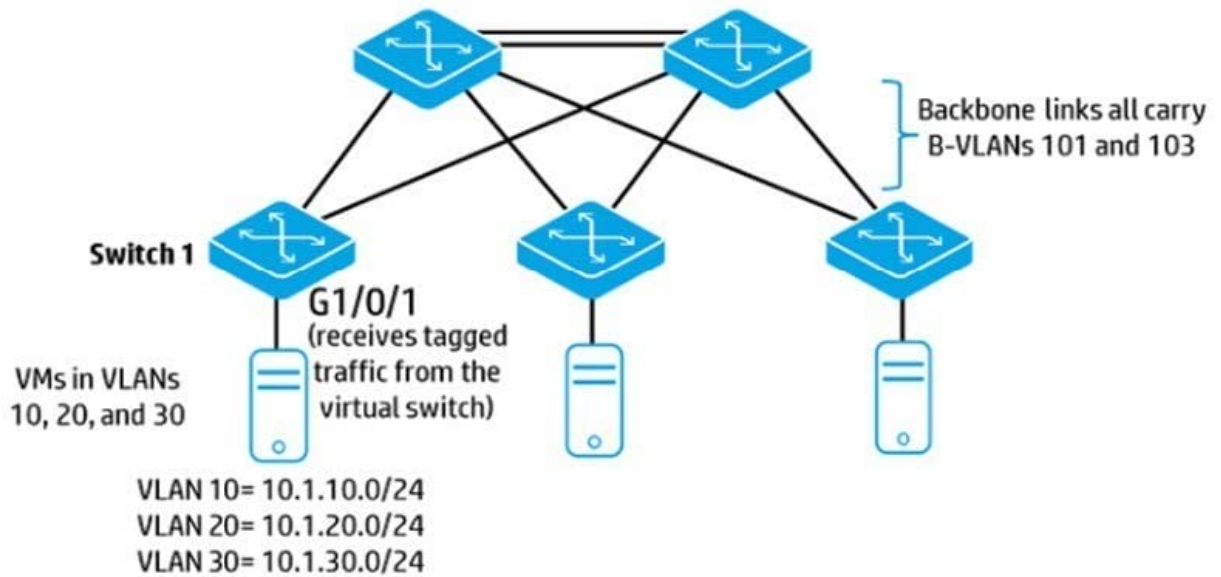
Backbone links all carry B-VLANs 101 and 103

Switch 1

G1/0/1
(receives tagged traffic from the virtual switch)

VMs in VLANs 10, 20, and 30

VLAN 10= 10.1.10.0/24
VLAN 20= 10.1.20.0/24
VLAN 30= 10.1.30.0/24